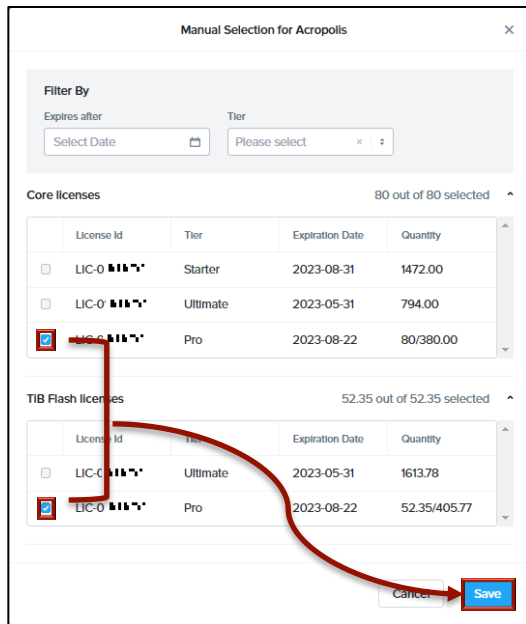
Manual Selection for Acropolis

Filter By

Expires after

Select Date

Tier

Please select

Core licenses

80 out of 80 selected

| | License Id | Tier | Expiration Date | Quantity |
|---|---|---|---|---|
| | LIC-0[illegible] | Starter | 2023-08-31 | 1472.00 |
| | LIC-0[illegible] | Ultimate | 2023-05-31 | 794.00 |
| | LIC-0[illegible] | Pro | 2023-08-22 | 80/380.00 |

TIB Flash licenses

52.35 out of 52.35 selected

| | License Id | Tier | Expiration Date | Quantity |
|---|---|---|---|---|
| | LIC-0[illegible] | Ultimate | 2023-05-31 | 1613.78 |
| | LIC-0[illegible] | Pro | 2023-08-22 | 52.35/405.77 |

Cancel

Save